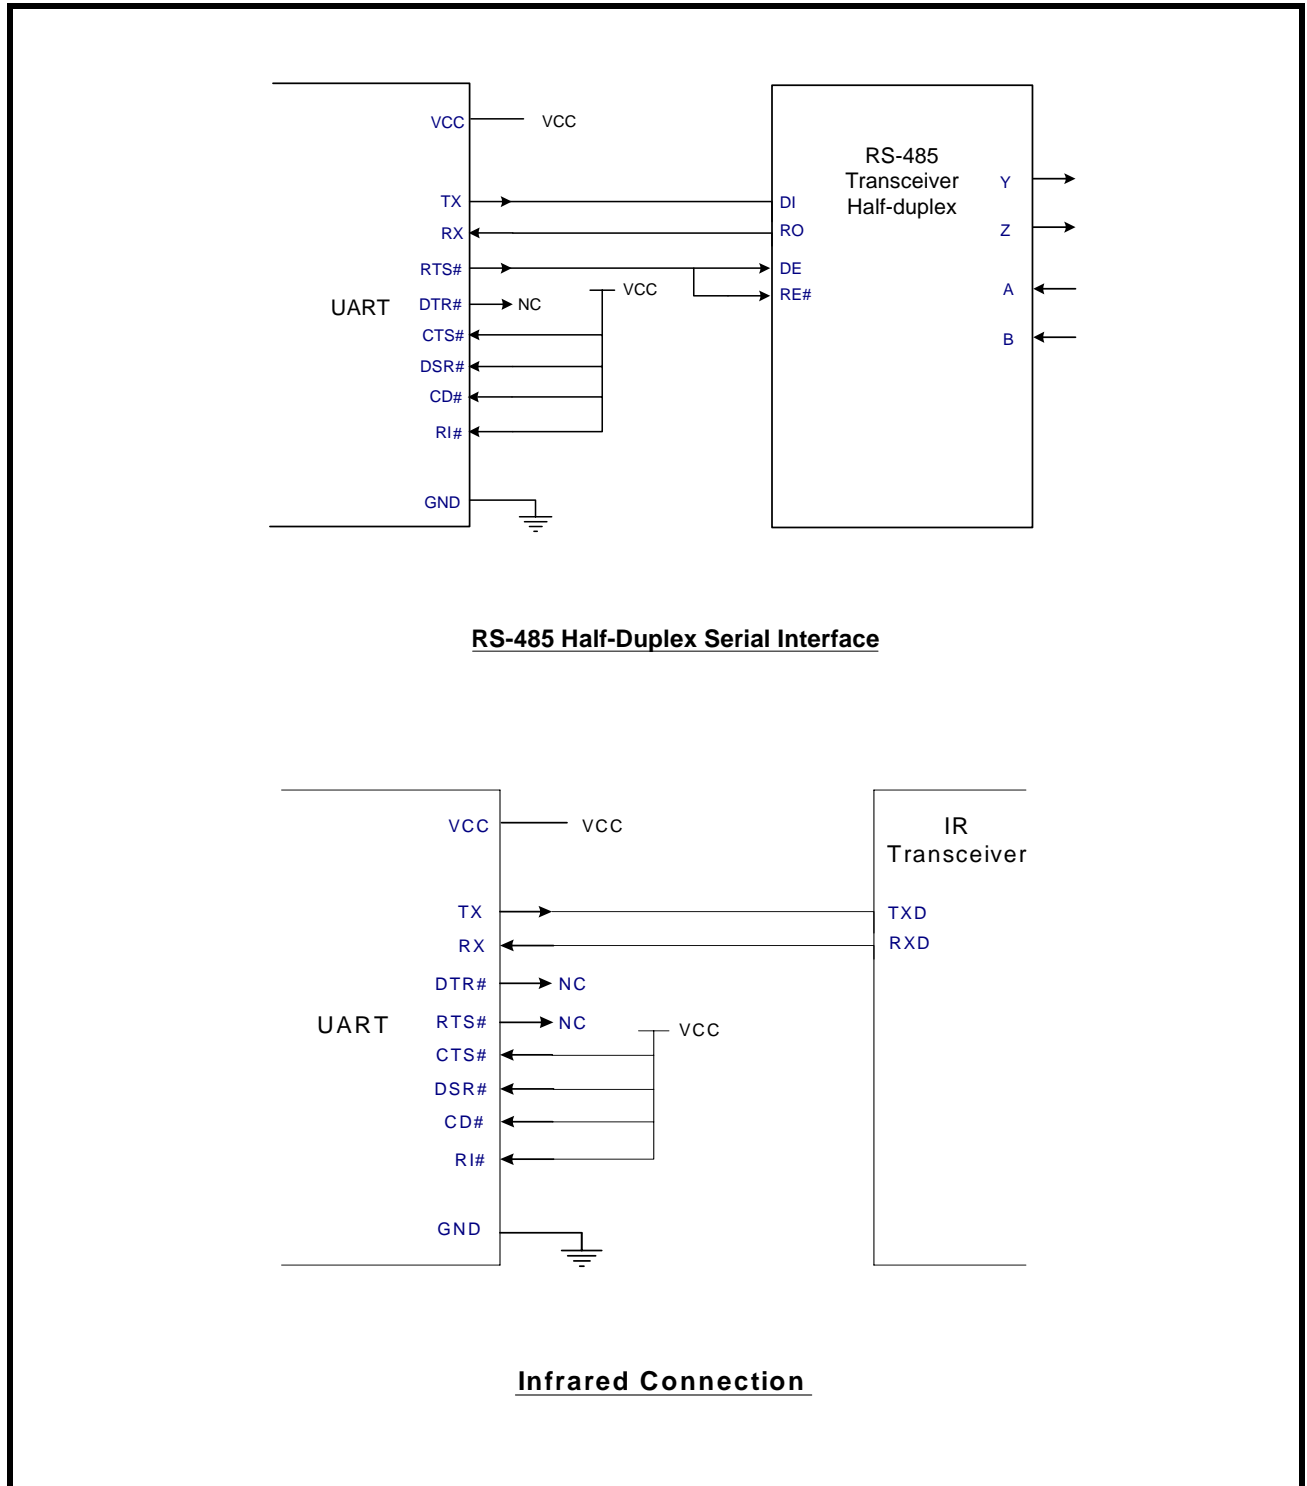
VCC
VCC
TX
RX
RTS#
DTR#
NC
VCC
UART
CTS#
DSR#
CD#
RI#
GND

RS-485
Transceiver
Half-duplex
DI
RO
DE
RE#
Y
Z
A
B

RS-485 Half-Duplex Serial Interface

VCC
VCC
TX
RX
DTR#
NC
UART
RTS#
NC
VCC
CTS#
DSR#
CD#
RI#
GND

IR
Transceiver
TXD
RXD

Infrared Connection